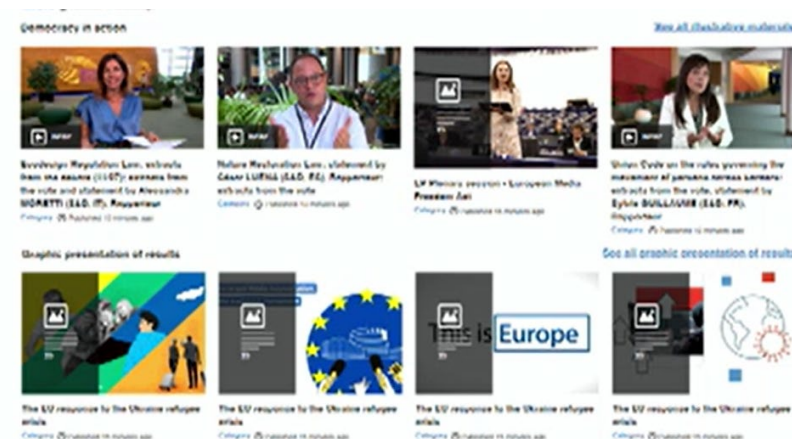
Democracy in action

View all illustrative materials

Ecodesign Regulation Law: extracts from the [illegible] (11/07): extracts from the vote and statement by Alessandra MORETTI (S&D, IT), Rapporteur

Category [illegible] Published 12 minutes ago

Nature Restoration Law: statement by César LUENA (S&D, ES), Rapporteur: extracts from the vote

Category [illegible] Published 12 minutes ago

EP Plenary session - European Media Freedom Act

Category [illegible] Published 12 minutes ago

Union Code on the rules governing the movement of persons across borders: extracts from the vote, statement by Sylvie GUILLAUME (S&D, FR), Rapporteur

Category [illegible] Published 12 minutes ago

Graphic presentation of results

See all graphic presentation of results

This is Europe

The EU response to the Ukraine refugee crisis

Category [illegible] Published 12 minutes ago

The EU response to the Ukraine refugee crisis

Category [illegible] Published 12 minutes ago

The EU response to the Ukraine refugee crisis

Category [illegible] Published 12 minutes ago

The EU response to the Ukraine refugee crisis

Category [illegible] Published 12 minutes ago